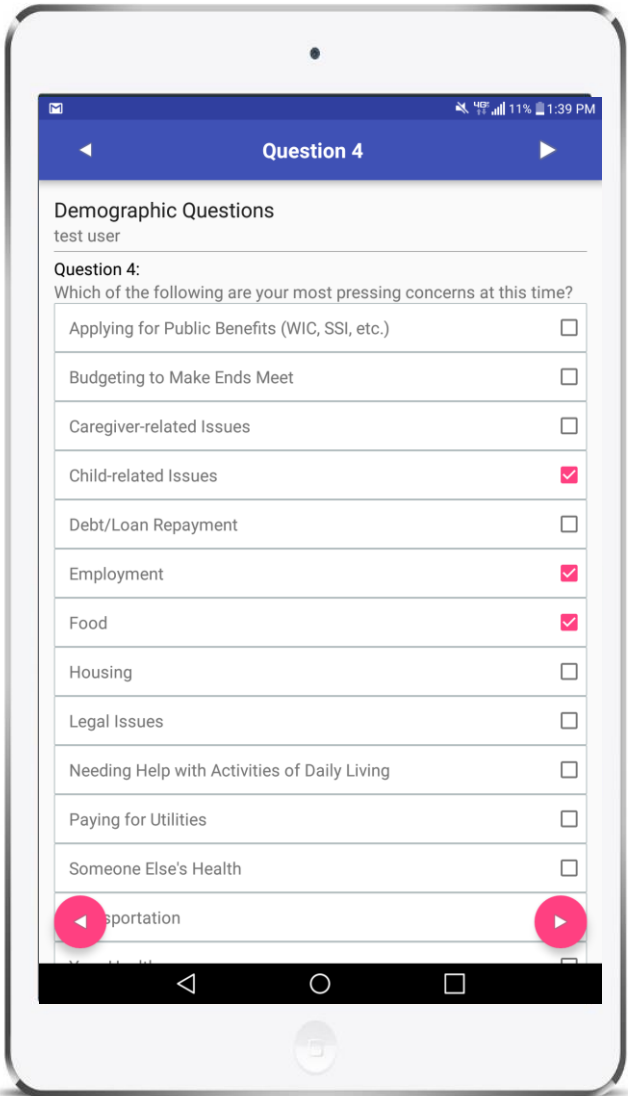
4G 11% 1:39 PM

Question 4

Demographic Questions
test user

Question 4:
Which of the following are your most pressing concerns at this time?

Applying for Public Benefits (WIC, SSI, etc.)
Budgeting to Make Ends Meet
Caregiver-related Issues
Child-related Issues
Debt/Loan Repayment
Employment
Food
Housing
Legal Issues
Needing Help with Activities of Daily Living
Paying for Utilities
Someone Else's Health
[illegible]sportation
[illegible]